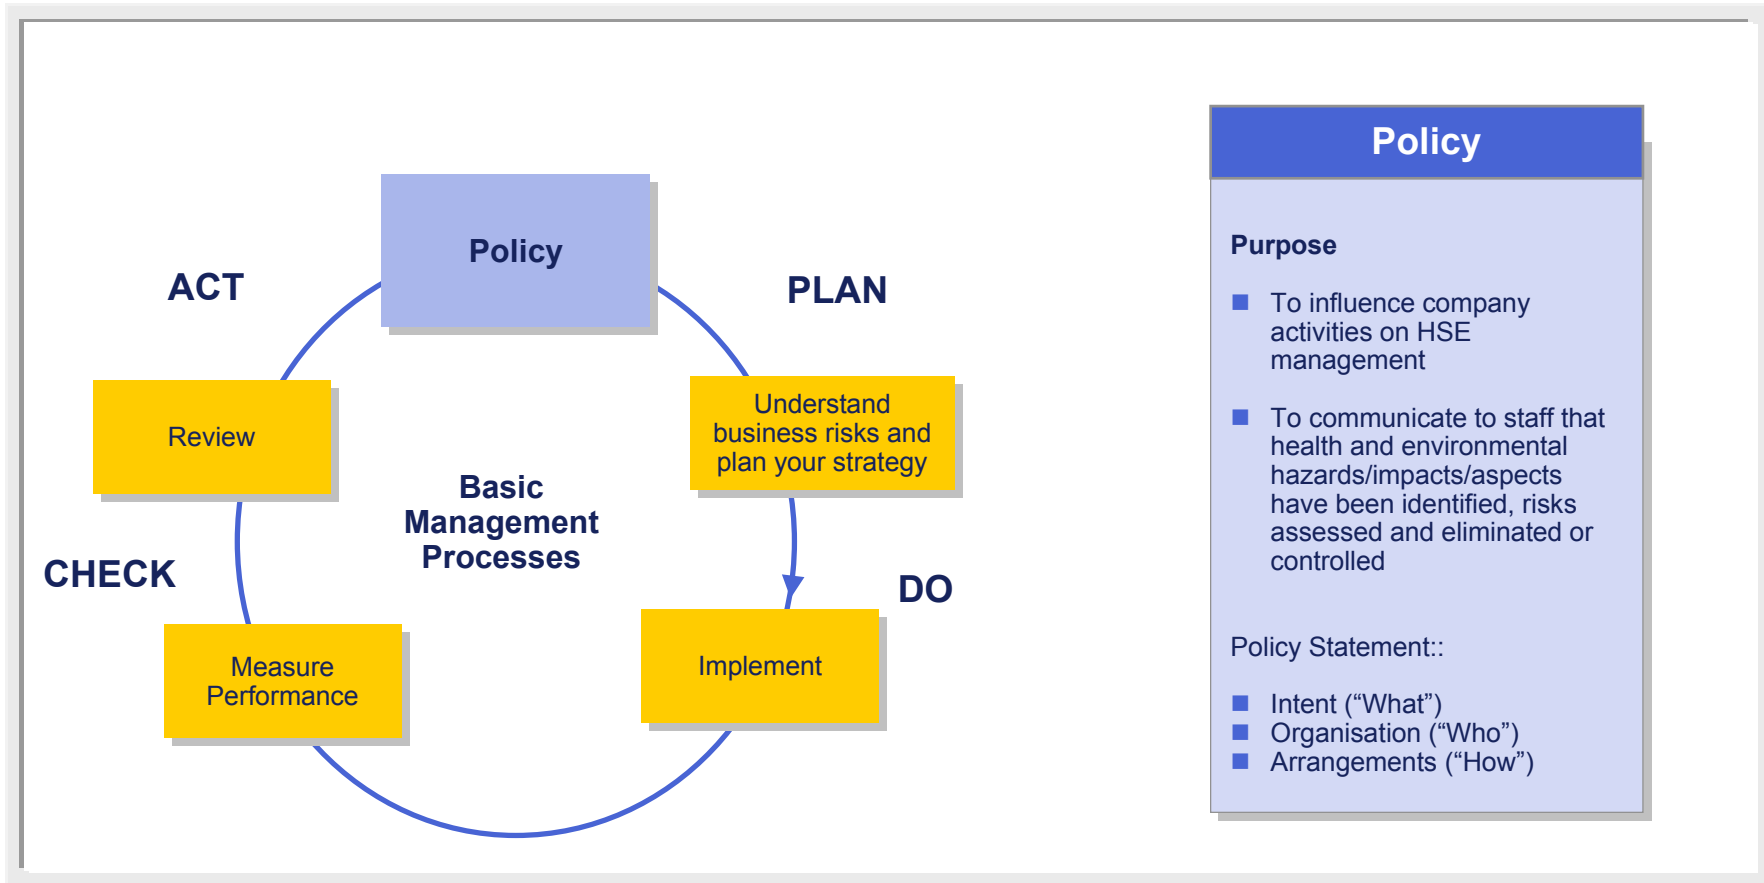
ACT

Policy

PLAN

Review

Understand business risks and plan your strategy

Basic Management Processes

CHECK

DO

Measure Performance

Implement

Policy

Purpose

■ To influence company activities on HSE management

■ To communicate to staff that health and environmental hazards/impacts/aspects have been identified, risks assessed and eliminated or controlled

Policy Statement::

■ Intent (“What”)
■ Organisation (“Who”)
■ Arrangements (“How”)